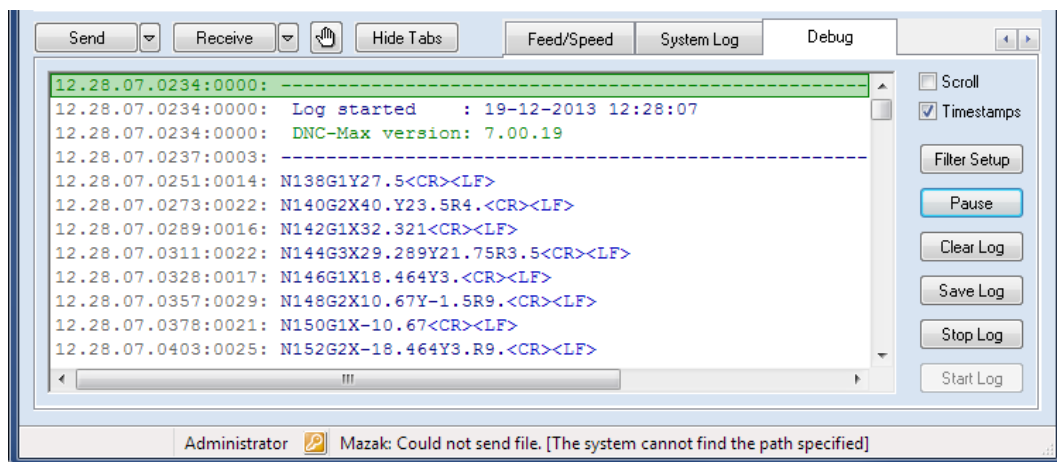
Send | Receive | Hide Tabs | Feed/Speed | System Log | Debug

12.28.07.0234:0000: -----------------------------------------------
12.28.07.0234:0000: Log started : 19-12-2013 12:28:07
12.28.07.0234:0000: DNC-Max version: 7.00.19
12.28.07.0237:0003: -----------------------------------------------
12.28.07.0251:0014: N138G1Y27.5<CR><LF>
12.28.07.0273:0022: N140G2X40.Y23.5R4.<CR><LF>
12.28.07.0289:0016: N142G1X32.321<CR><LF>
12.28.07.0311:0022: N144G3X29.289Y21.75R3.5<CR><LF>
12.28.07.0328:0017: N146G1X18.464Y3.<CR><LF>
12.28.07.0357:0029: N148G2X10.67Y-1.5R9.<CR><LF>
12.28.07.0378:0021: N150G1X-10.67<CR><LF>
12.28.07.0403:0025: N152G2X-18.464Y3.R9.<CR><LF>

Scroll
Timestamps
Filter Setup
Pause
Clear Log
Save Log
Stop Log
Start Log

Administrator Mazak: Could not send file. [The system cannot find the path specified]